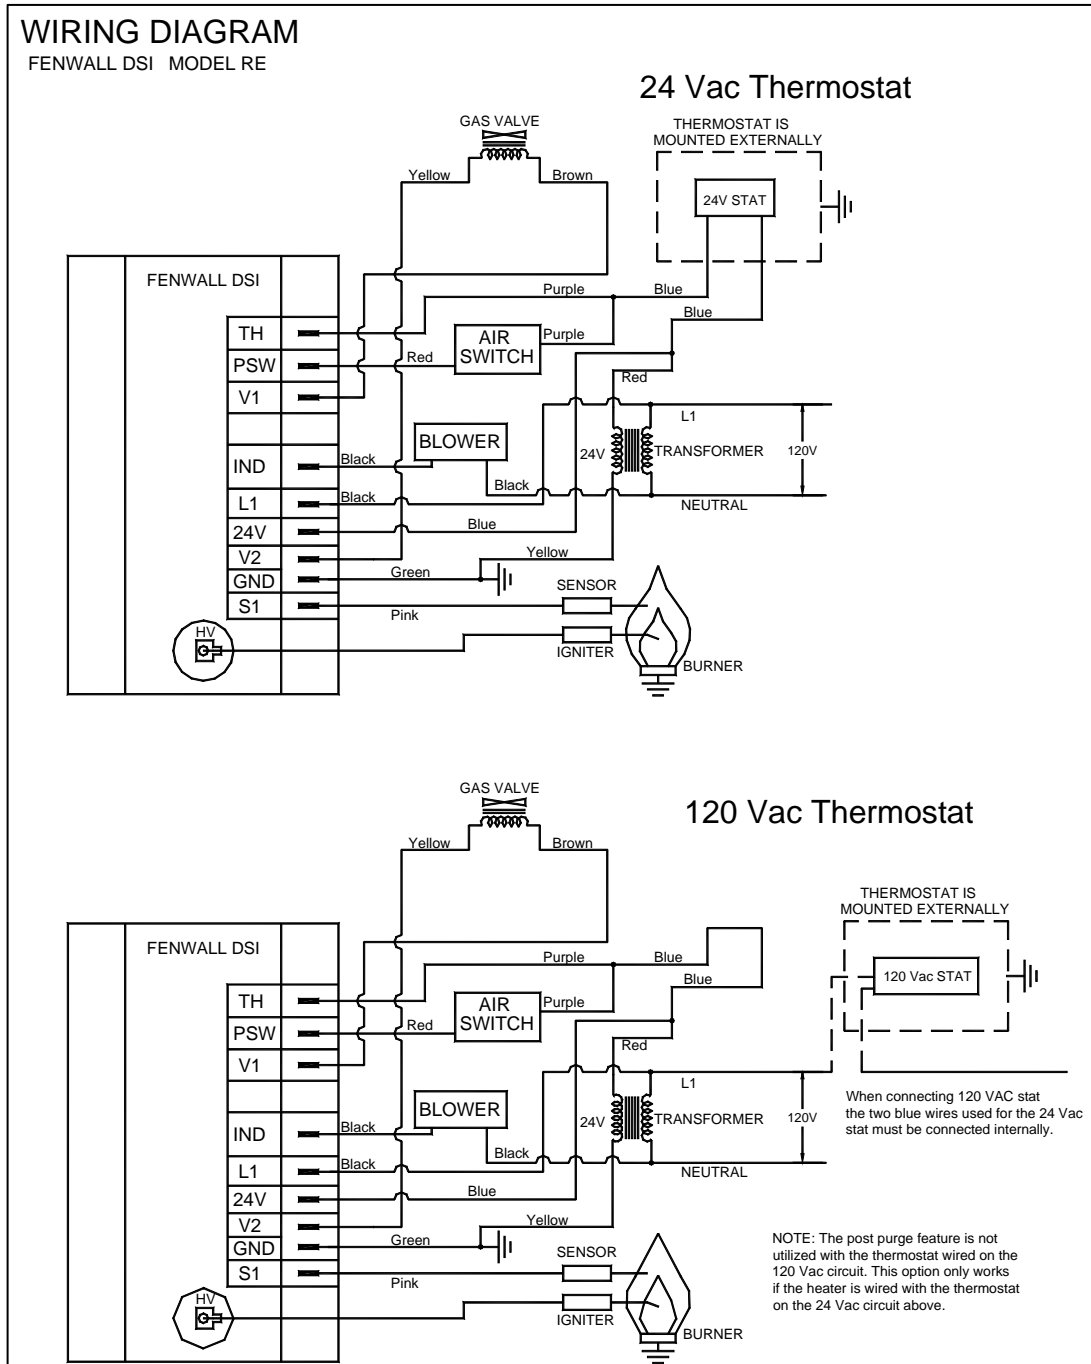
WIRING DIAGRAM
FENWALL DSI MODEL RE

24 Vac Thermostat

GAS VALVE
THERMOSTAT IS MOUNTED EXTERNALLY
Yellow
Brown
24V STAT
FENWALL DSI
Purple
Blue
Blue
TH
PSW
V1
AIR SWITCH
Purple
Red
Red
BLOWER
L1
IND
Black
24V
TRANSFORMER
120V
Black
L1
Black
NEUTRAL
24V
Blue
V2
Yellow
GND
Green
S1
SENSOR
Pink
HV
IGNITER
BURNER

GAS VALVE

120 Vac Thermostat

Yellow
Brown
THERMOSTAT IS MOUNTED EXTERNALLY
FENWALL DSI
Purple
Blue
Blue
120 Vac STAT
TH
AIR SWITCH
Purple
PSW
Red
V1
Red
L1
BLOWER
When connecting 120 VAC stat the two blue wires used for the 24 Vac stat must be connected internally.
24V
TRANSFORMER
120V
IND
Black
Black
L1
Black
NEUTRAL
24V
Blue
V2
Yellow
GND
Green
S1
SENSOR
Pink
NOTE: The post purge feature is not utilized with the thermostat wired on the 120 Vac circuit. This option only works if the heater is wired with the thermostat on the 24 Vac circuit above.
HV
IGNITER
BURNER